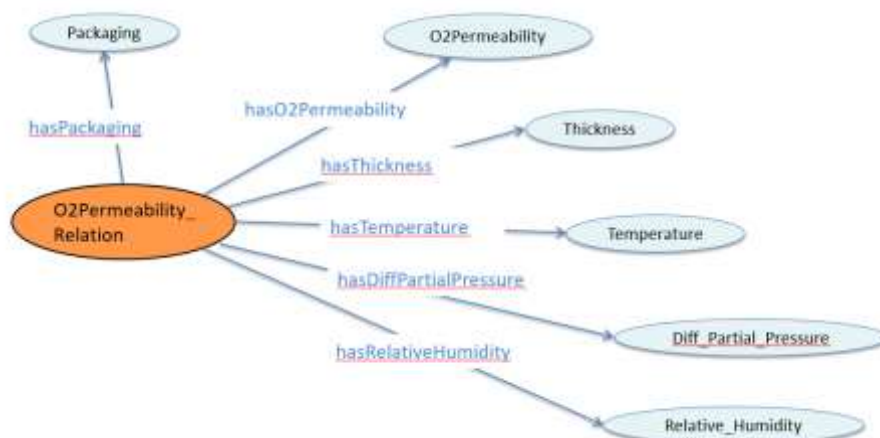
Packaging

O2Permeability

hasPackaging

hasO2Permeability

Thickness

hasThickness

O2Permeability_ Relation

hasTemperature

Temperature

hasDiffPartialPressure

Diff_Partial_Pressure

hasRelativeHumidity

Relative_Humidity